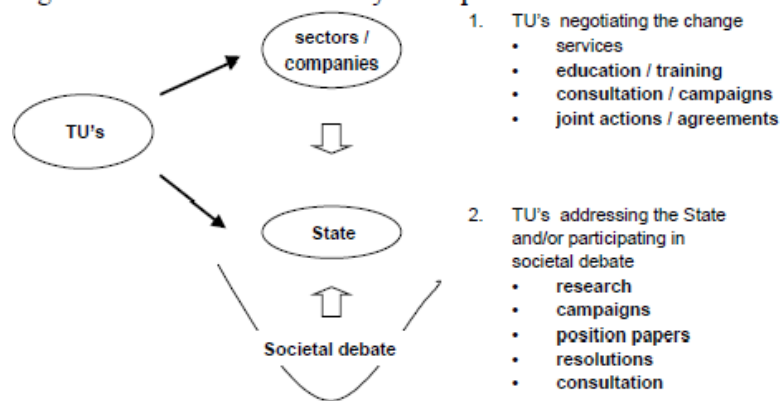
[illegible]

sectors / companies

TU's

State

Societal debate

1. TU's negotiating the change
• services
• education / training
• consultation / campaigns
• joint actions / agreements

2. TU's addressing the State and/or participating in societal debate
• research
• campaigns
• position papers
• resolutions
• consultation